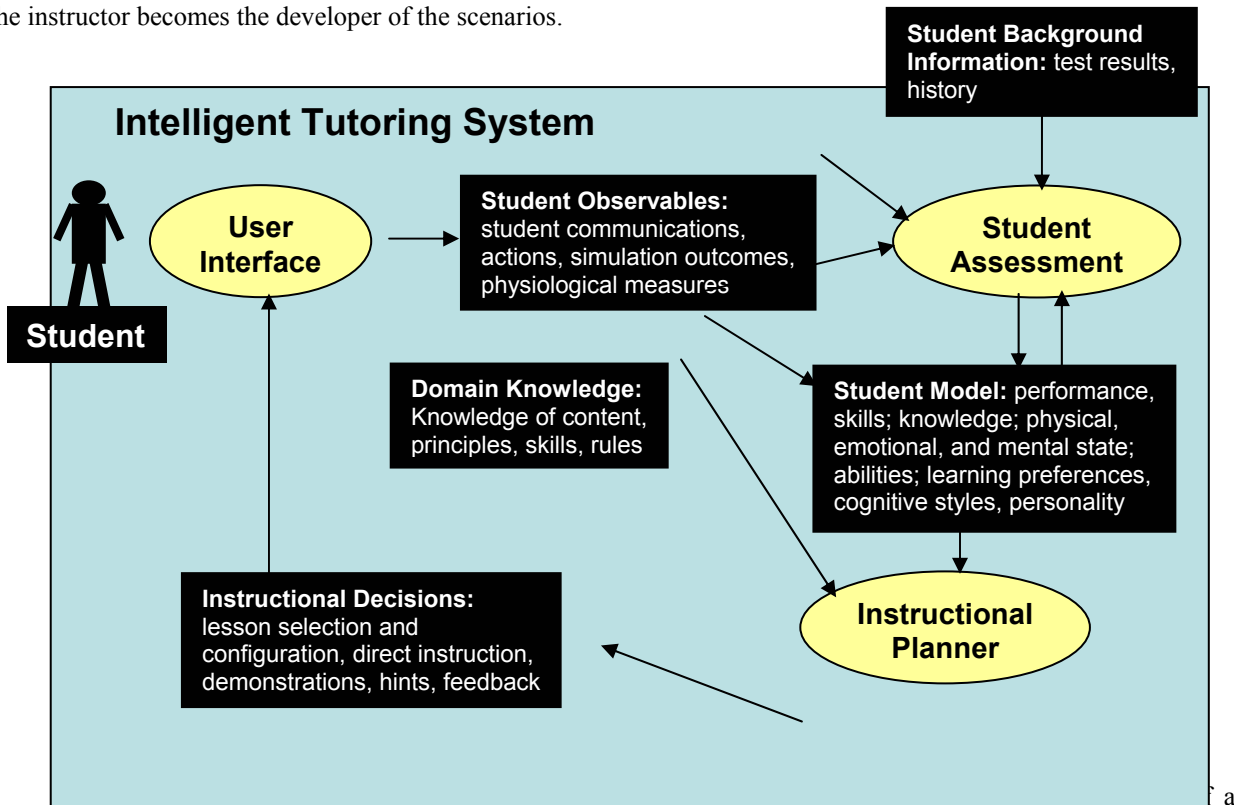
he instructor becomes the developer of the scenarios.

Student Background Information: test results, history

Intelligent Tutoring System

Student

User Interface

Student Observables: student communications, actions, simulation outcomes, physiological measures

Student Assessment

Domain Knowledge: Knowledge of content, principles, skills, rules

Student Model: performance, skills; knowledge; physical, emotional, and mental state; abilities; learning preferences, cognitive styles, personality

Instructional Decisions: lesson selection and configuration, direct instruction, demonstrations, hints, feedback

Instructional Planner

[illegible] a